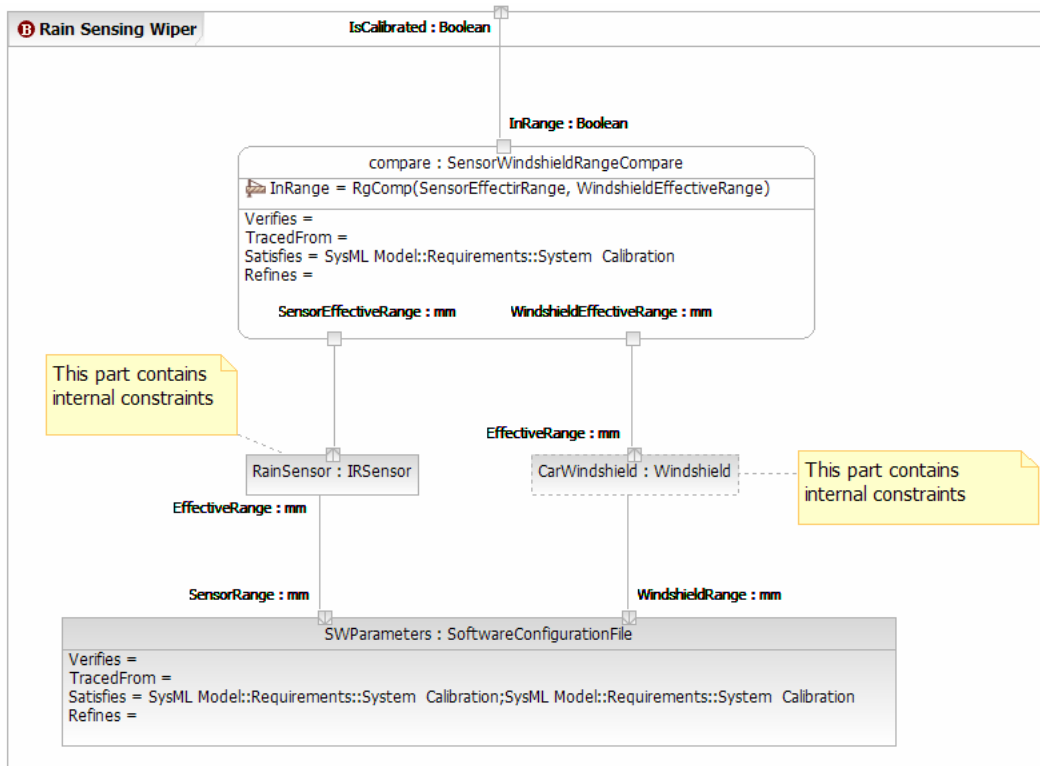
Rain Sensing Wiper

IsCalibrated : Boolean

InRange : Boolean

compare : SensorWindshieldRangeCompare

InRange = RgComp(SensorEffectirRange, WindshieldEffectiveRange)

Verifies =
TracedFrom =
Satisfies = SysML Model::Requirements::System Calibration
Refines =

SensorEffectiveRange : mm

WindshieldEffectiveRange : mm

This part contains internal constraints

EffectiveRange : mm

RainSensor : IRSensor

CarWindshield : Windshield

This part contains internal constraints

EffectiveRange : mm

SensorRange : mm

WindshieldRange : mm

SWParameters : SoftwareConfigurationFile

Verifies =
TracedFrom =
Satisfies = SysML Model::Requirements::System Calibration;SysML Model::Requirements::System Calibration
Refines =